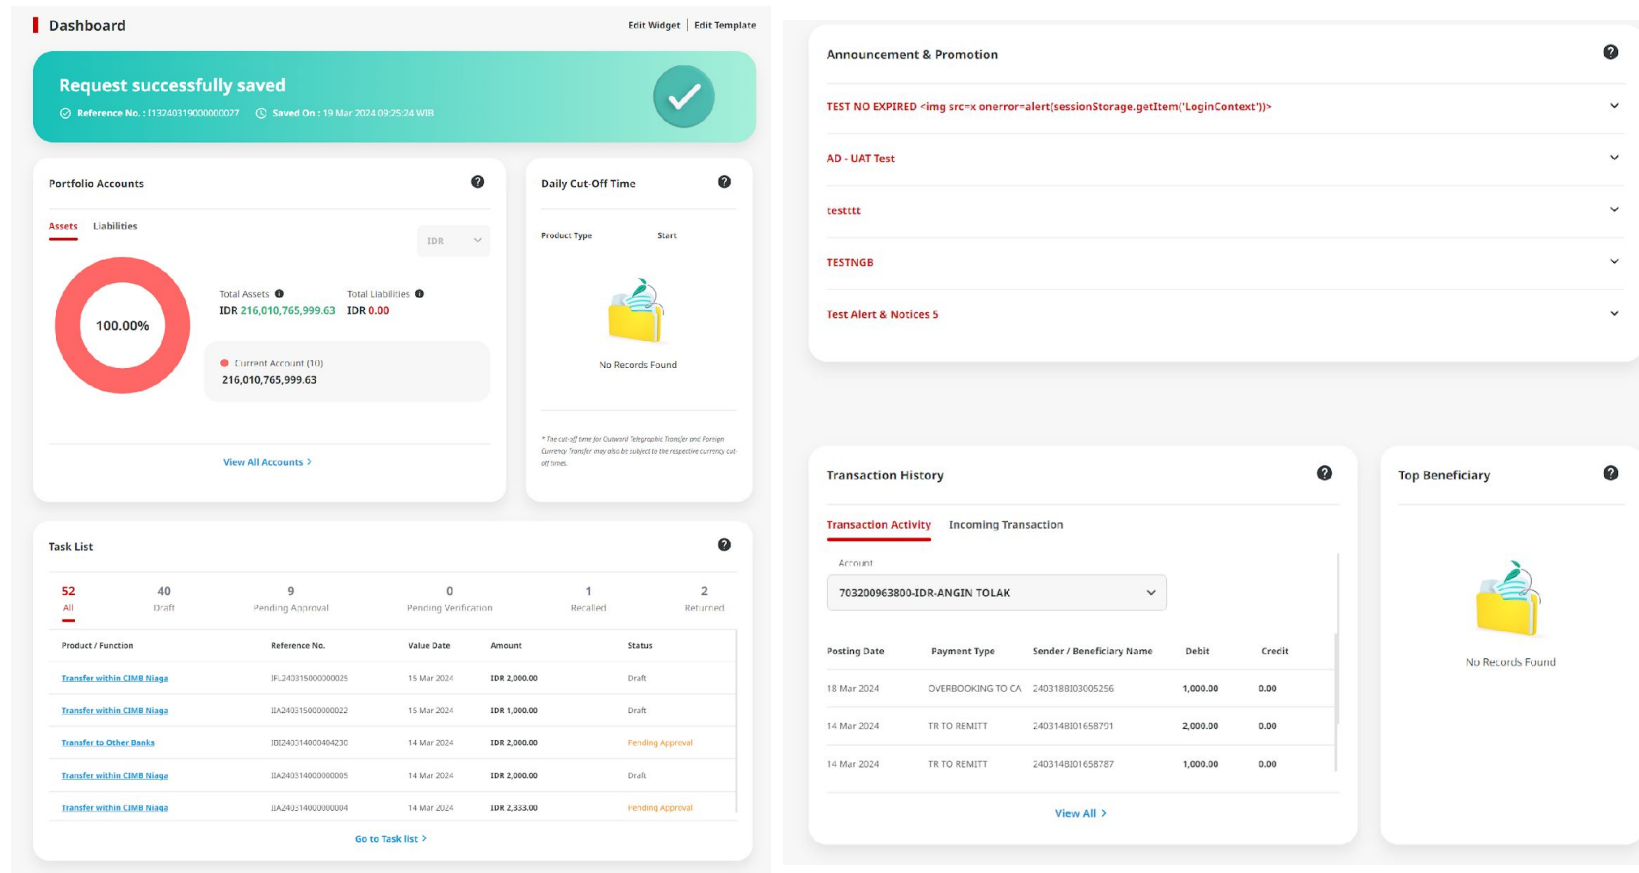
Dashboard

Edit Widget | Edit Template

Request successfully saved

Reference No. : I132403190000000027 Saved On : 19 Mar 2024 09:25:24 WIB

Portfolio Accounts

Assets Liabilities

IDR

100.00%

Total Assets
IDR 216,010,765,999.63

Total Liabilities
IDR 0.00

Current Account (10)
216,010,765,999.63

View All Accounts >

Daily Cut-Off Time

Product Type Start

No Records Found

* The cut-off time for Outward Telegraphic Transfer and Foreign Currency Transfer may also be subject to the respective currency cut-off times.

Task List

| 52 All | 40 Draft | 9 Pending Approval | 0 Pending Verification | 1 Recalled | 2 Returned |
|---|---|---|---|---|---|

| Product / Function | Reference No. | Value Date | Amount | Status |
|---|---|---|---|---|
| Transfer within CIMB Niaga | IFL240315000000025 | 15 Mar 2024 | IDR 2,000.00 | Draft |
| Transfer within CIMB Niaga | IIA240315000000022 | 15 Mar 2024 | IDR 1,000.00 | Draft |
| Transfer to Other Banks | IDI240314000404230 | 14 Mar 2024 | IDR 2,000.00 | Pending Approval |
| Transfer within CIMB Niaga | IIA240314000000005 | 14 Mar 2024 | IDR 2,000.00 | Draft |
| Transfer within CIMB Niaga | IIA240314000000004 | 14 Mar 2024 | IDR 2,333.00 | Pending Approval |

Go to Task list >

Announcement & Promotion

TEST NO EXPIRED <img src=x onerror=alert(sessionStorage.getItem('LoginContext'))>

AD - UAT Test

testttt

TESTNGB

Test Alert & Notices 5

Transaction History

Transaction Activity Incoming Transaction

Account

703200963800-IDR-ANGIN TOLAK

| Posting Date | Payment Type | Sender / Beneficiary Name | Debit | Credit |
|---|---|---|---|---|
| 18 Mar 2024 | OVERBOOKING TO CA | 240318810300525б | 1,000.00 | 0.00 |
| 14 Mar 2024 | TR TO REMITT | 240314810165879l | 2,000.00 | 0.00 |
| 14 Mar 2024 | TR TO REMITT | 240314810165878? | 1,000.00 | 0.00 |

View All >

Top Beneficiary

No Records Found